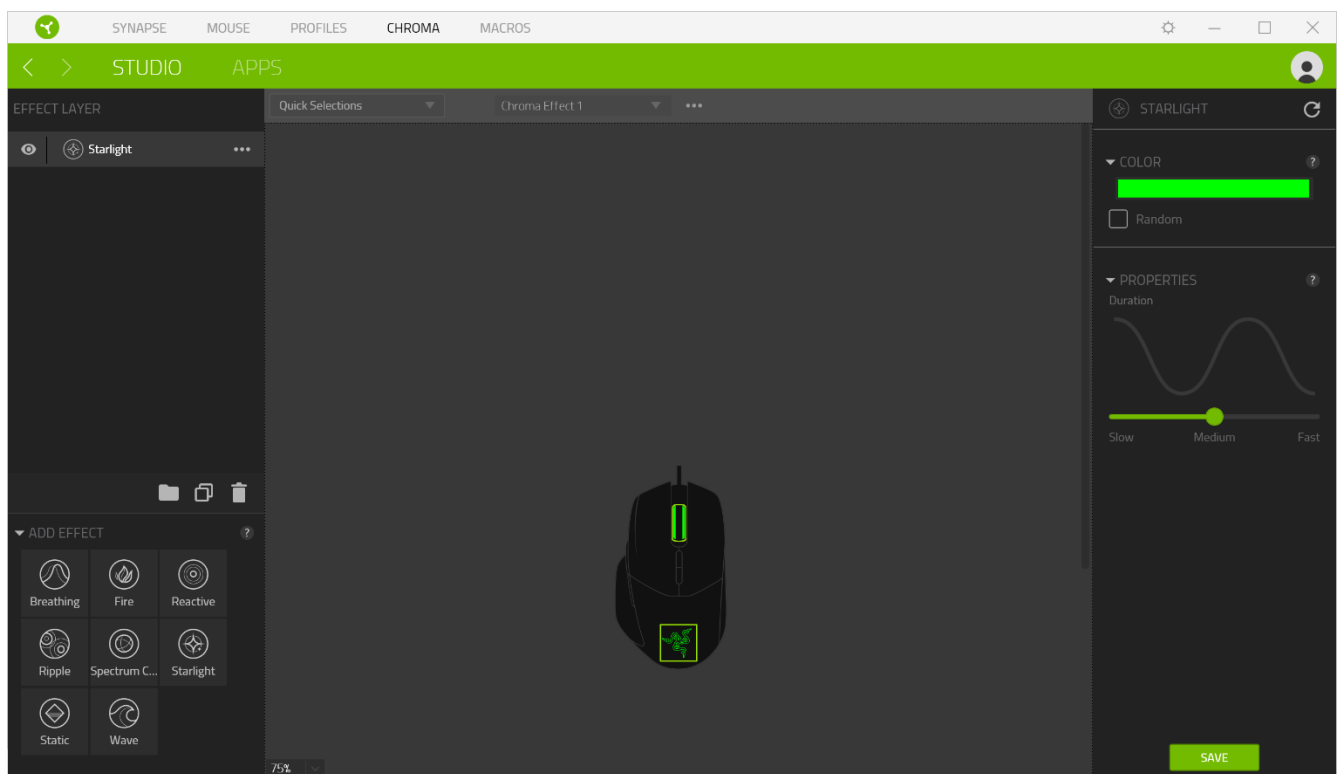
SYNAPSE MOUSE PROFILES CHROMA MACROS

STUDIO APPS

EFFECT LAYER

Starlight •••

ADD EFFECT ?

Breathing
Fire
Reactive
Ripple
Spectrum C...
Starlight
Static
Wave

Quick Selections

Chroma Effect 1 •••

75%

STARLIGHT

COLOR ?

Random

PROPERTIES ?

Duration

Slow Medium Fast

SAVE